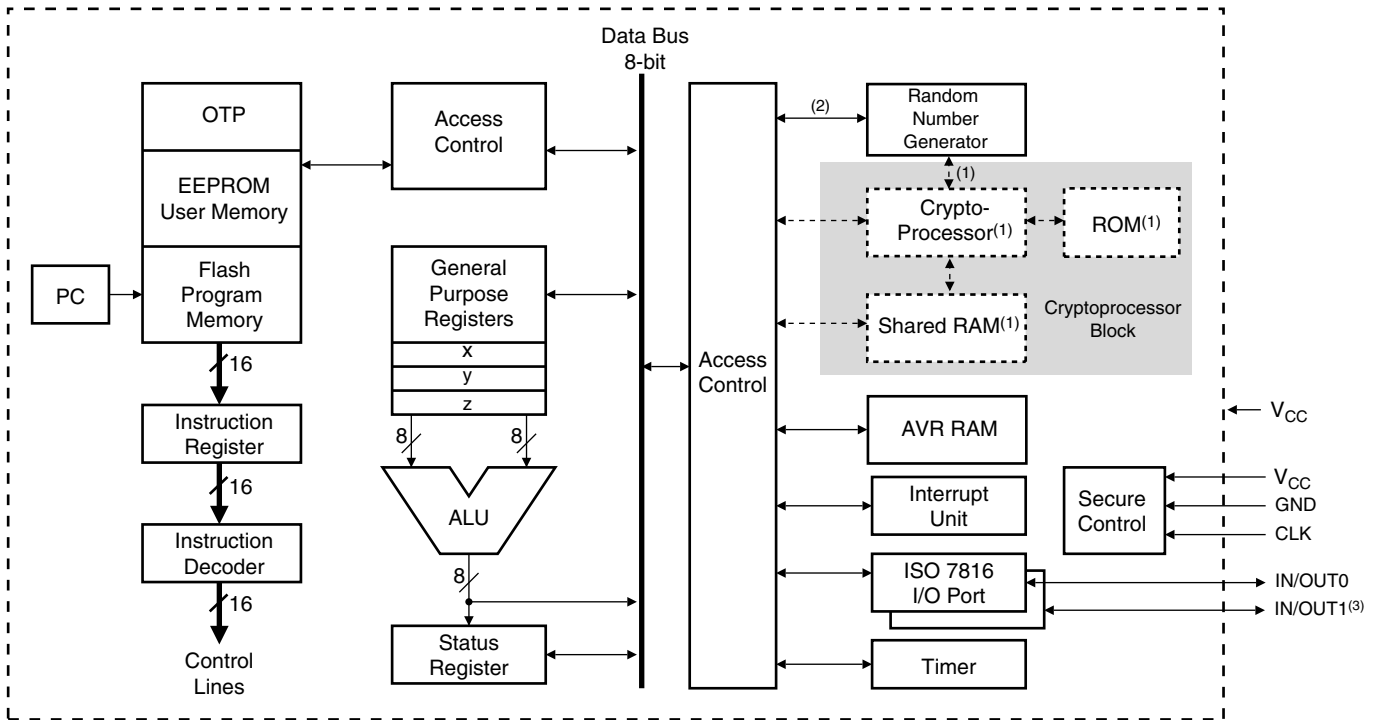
Data Bus
8-bit

OTP

EEPROM
User Memory

Flash
Program
Memory

PC

16

Instruction
Register

16

Instruction
Decoder

16

Control
Lines

Access
Control

General
Purpose
Registers

x

y

z

8

8

ALU

8

Status
Register

Access
Control

(2)

Random
Number
Generator

(1)

Crypto-
Processor$^{(1)}$

ROM$^{(1)}$

Shared RAM$^{(1)}$

Cryptoprocessor
Block

AVR RAM

Interrupt
Unit

ISO 7816
I/O Port

Timer

Secure
Control

$V_{CC}$

$V_{CC}$

GND

CLK

IN/OUT0

IN/OUT1$^{(3)}$